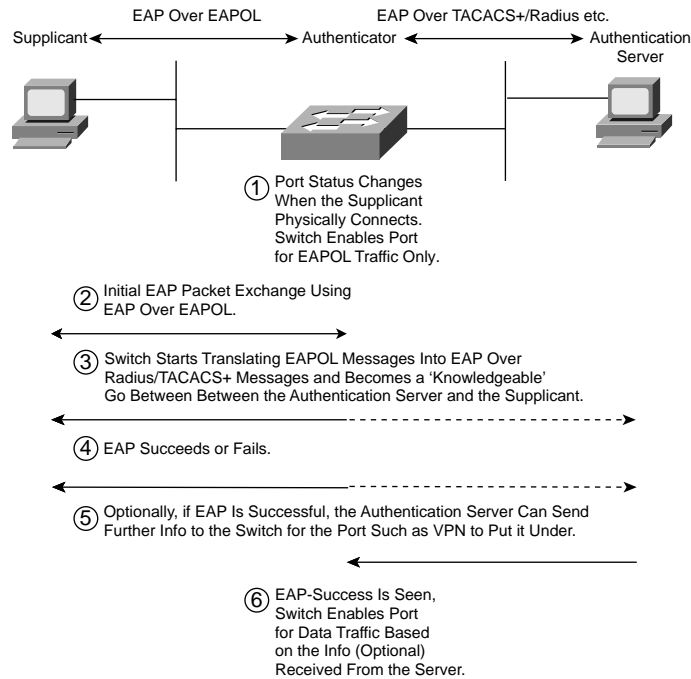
EAP Over EAPOL

EAP Over TACACS+/Radius etc.

Supplicant

Authenticator

Authentication Server

① Port Status Changes When the Supplicant Physically Connects. Switch Enables Port for EAPOL Traffic Only.

② Initial EAP Packet Exchange Using EAP Over EAPOL.

③ Switch Starts Translating EAPOL Messages Into EAP Over Radius/TACACS+ Messages and Becomes a 'Knowledgeable' Go Between Between the Authentication Server and the Supplicant.

④ EAP Succeeds or Fails.

⑤ Optionally, if EAP Is Successful, the Authentication Server Can Send Further Info to the Switch for the Port Such as VPN to Put it Under.

⑥ EAP-Success Is Seen, Switch Enables Port for Data Traffic Based on the Info (Optional) Received From the Server.